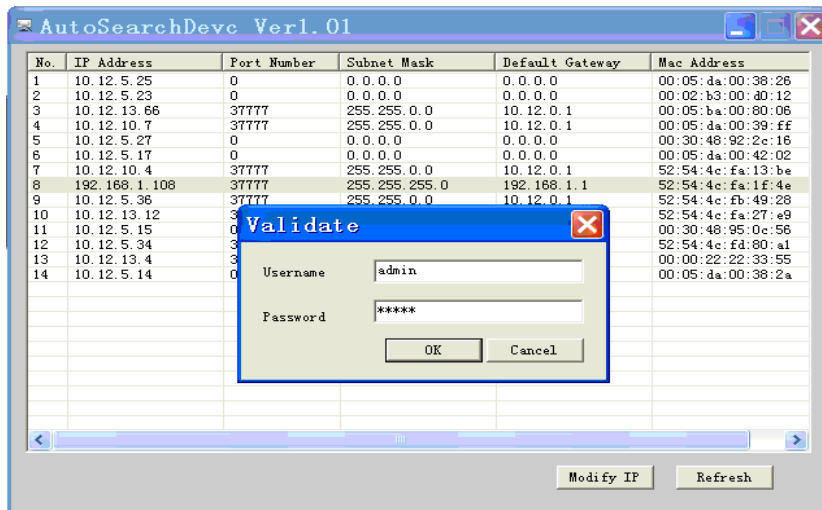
AutoSearchDevc Ver1.01

| No. | IP Address | Port Number | Subnet Mask | Default Gateway | Mac Address |
|---|---|---|---|---|---|
| 1 | 10.12.5.25 | 0 | 0.0.0.0 | 0.0.0.0 | 00:05:da:00:38:26 |
| 2 | 10.12.5.23 | 0 | 0.0.0.0 | 0.0.0.0 | 00:02:b3:00:d0:12 |
| 3 | 10.12.13.66 | 37777 | 255.255.0.0 | 10.12.0.1 | 00:05:ba:00:80:06 |
| 4 | 10.12.10.7 | 37777 | 255.255.0.0 | 10.12.0.1 | 00:05:da:00:39:ff |
| 5 | 10.12.5.27 | 0 | 0.0.0.0 | 0.0.0.0 | 00:30:48:92:2c:16 |
| 6 | 10.12.5.17 | 0 | 0.0.0.0 | 0.0.0.0 | 00:05:da:00:42:02 |
| 7 | 10.12.10.4 | 37777 | 255.255.0.0 | 10.12.0.1 | 52:54:4c:fa:13:be |
| 8 | 192.168.1.108 | 37777 | 255.255.255.0 | 192.168.1.1 | 52:54:4c:fa:1f:4e |
| 9 | 10.12.5.36 | 37777 | 255.255.0.0 | 10.12.0.1 | 52:54:4c:fb:49:28 |
| 10 | 10.12.13.12 | 3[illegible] | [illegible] | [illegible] | 52:54:4c:fa:27:e9 |
| 11 | 10.12.5.15 | 0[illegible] | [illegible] | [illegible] | 00:30:48:95:0c:56 |
| 12 | 10.12.5.34 | 3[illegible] | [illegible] | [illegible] | 52:54:4c:fd:80:a1 |
| 13 | 10.12.13.4 | 3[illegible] | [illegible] | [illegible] | 00:00:22:22:33:55 |
| 14 | 10.12.5.14 | 0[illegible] | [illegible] | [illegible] | 00:05:da:00:38:2a |

Validate

Username admin

Password *****

OK Cancel

Modify IP Refresh